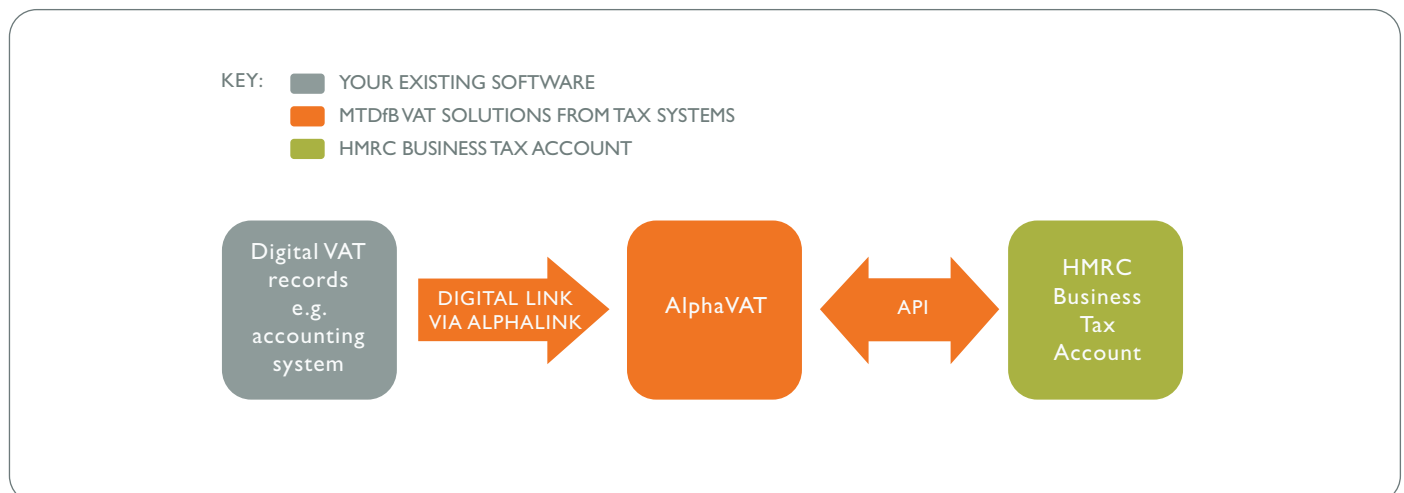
KEY: YOUR EXISTING SOFTWARE
MTDfB VAT SOLUTIONS FROM TAX SYSTEMS
HMRC BUSINESS TAX ACCOUNT

Digital VAT records e.g. accounting system

DIGITAL LINK VIA ALPHALINK

AlphaVAT

API

HMRC Business Tax Account